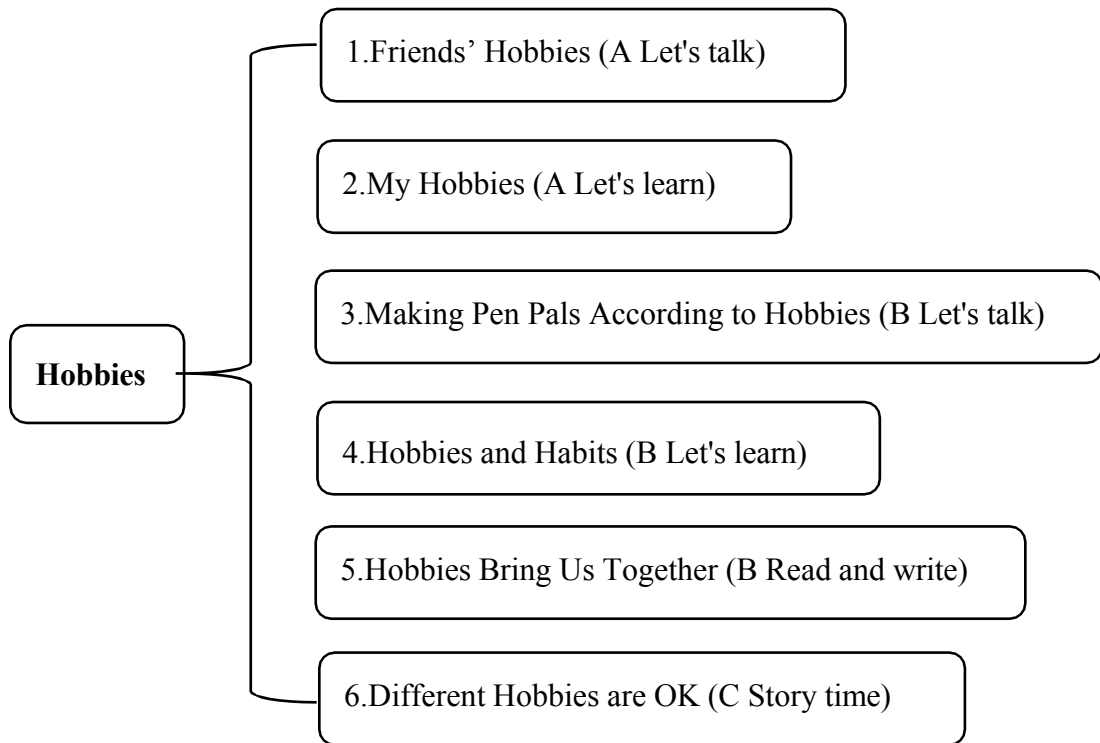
Hobbies

1.Friends’ Hobbies (A Let's talk)

2.My Hobbies (A Let's learn)

3.Making Pen Pals According to Hobbies (B Let's talk)

4.Hobbies and Habits (B Let's learn)

5.Hobbies Bring Us Together (B Read and write)

6.Different Hobbies are OK (C Story time)